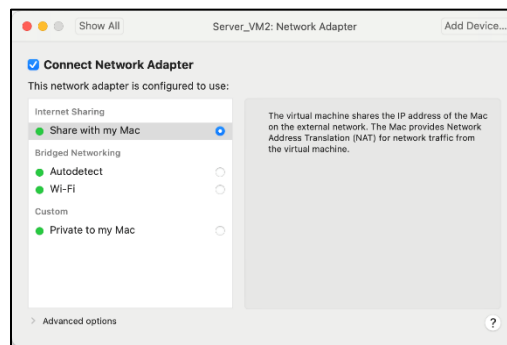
Show All

Server_VM2: Network Adapter

Add Device...

Connect Network Adapter

This network adapter is configured to use:

Internet Sharing

Share with my Mac

Bridged Networking

Autodetect

Wi-Fi

Custom

Private to my Mac

The virtual machine shares the IP address of the Mac on the external network. The Mac provides Network Address Translation (NAT) for network traffic from the virtual machine.

Advanced options

?